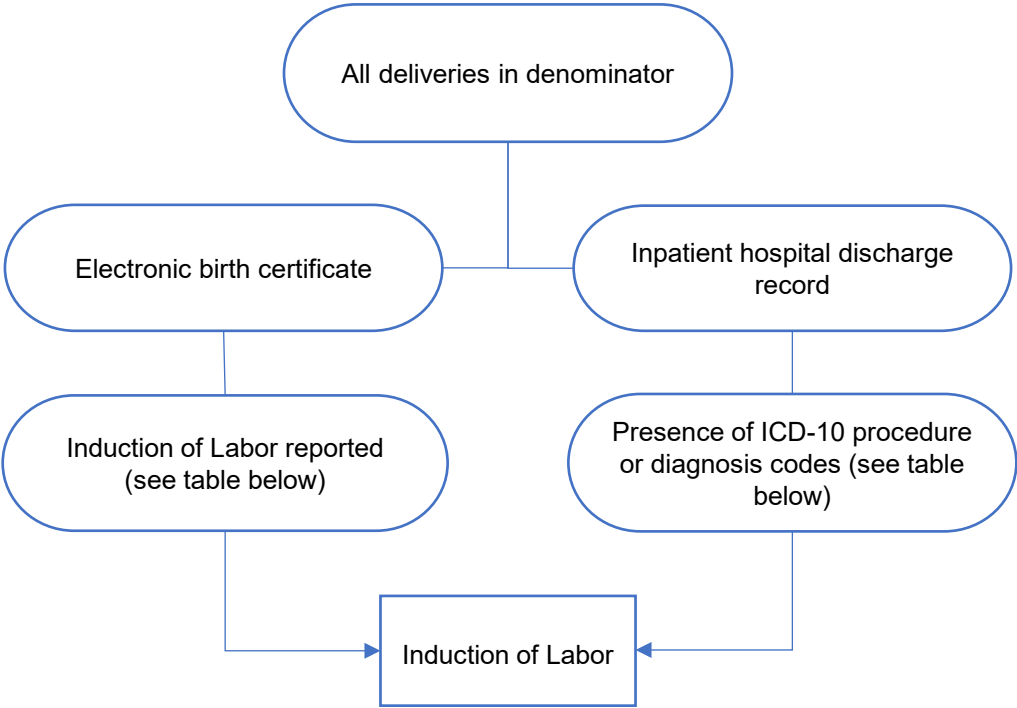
All deliveries in denominator

Electronic birth certificate

Inpatient hospital discharge record

Induction of Labor reported (see table below)

Presence of ICD-10 procedure or diagnosis codes (see table below)

Induction of Labor